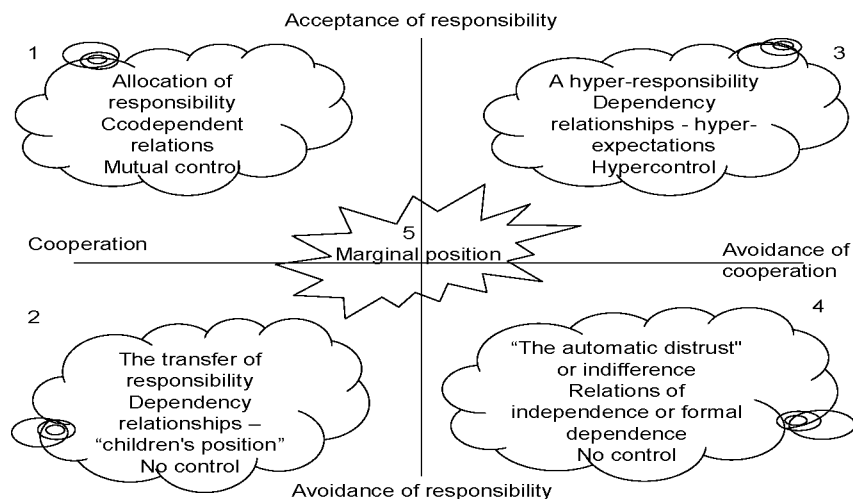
Acceptance of responsibility

1

Allocation of responsibility
Ccodependent relations
Mutual control

3

A hyper-responsibility
Dependency relationships - hyper-expectations
Hypercontrol

5
Marginal position

Cooperation

Avoidance of cooperation

2

The transfer of responsibility
Dependency relationships – "children's position"
No control

4

"The automatic distrust" or indifference
Relations of independence or formal dependence
No control

Avoidance of responsibility